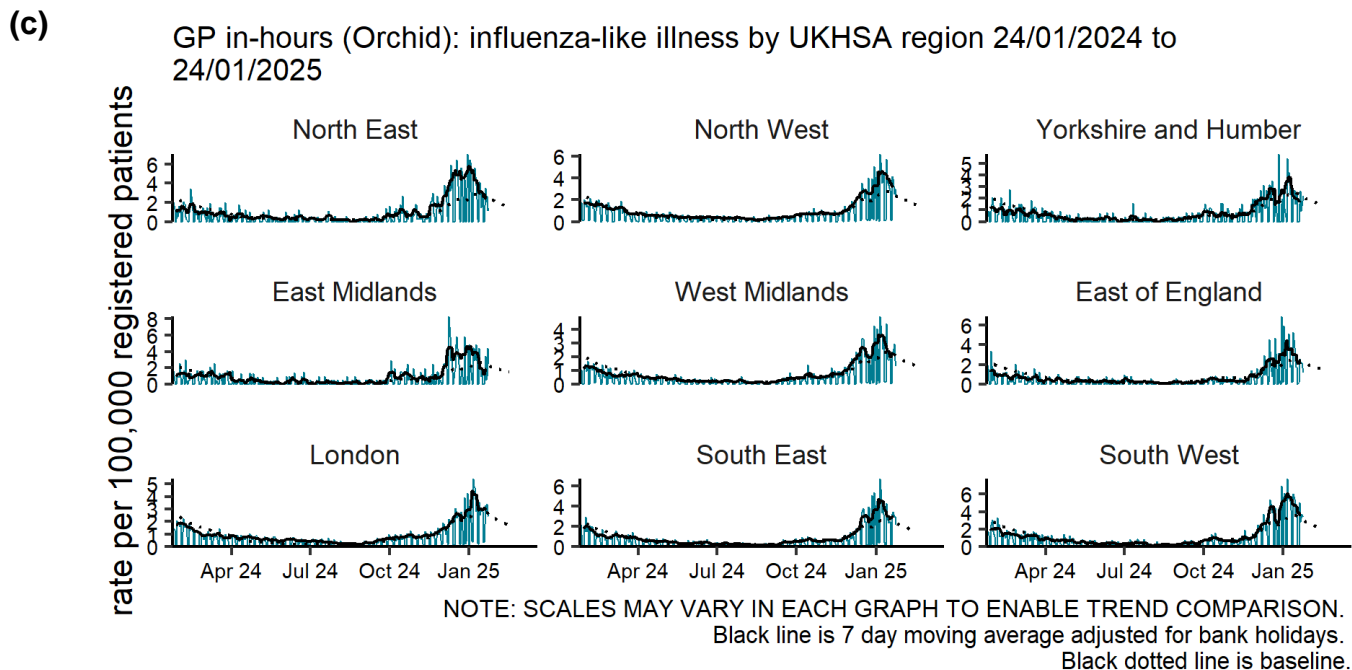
(c)

GP in-hours (Orchid): influenza-like illness by UKHSA region 24/01/2024 to 24/01/2025

rate per 100,000 registered patients

North East
6
4
2
0

North West
6
4
2
0

Yorkshire and Humber
5
4
3
2
1
0

East Midlands
8
6
4
2
0

West Midlands
4
3
2
1
0

East of England
6
4
2
0

London
5
4
3
2
1
0
Apr 24
Jul 24
Oct 24
Jan 25

South East
6
4
2
0
Apr 24
Jul 24
Oct 24
Jan 25

South West
6
4
2
0
Apr 24
Jul 24
Oct 24
Jan 25

NOTE: SCALES MAY VARY IN EACH GRAPH TO ENABLE TREND COMPARISON.
Black line is 7 day moving average adjusted for bank holidays.
Black dotted line is baseline.